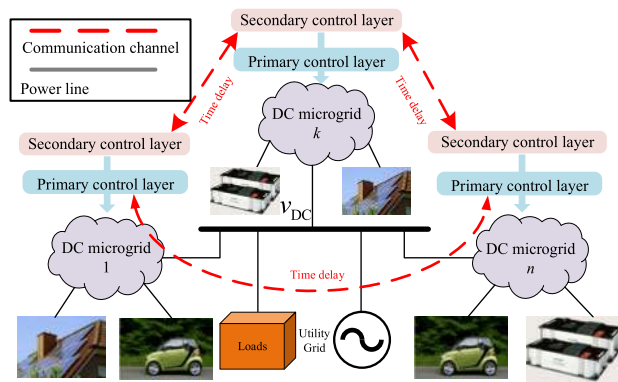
Communication channel

Power line

Secondary control layer

Primary control layer

Time delay

Time delay

DC microgrid $k$

Secondary control layer

Primary control layer

Secondary control layer

Primary control layer

$v_{\text{DC}}$

DC microgrid 1

DC microgrid $n$

Time delay

Loads

Utility Grid